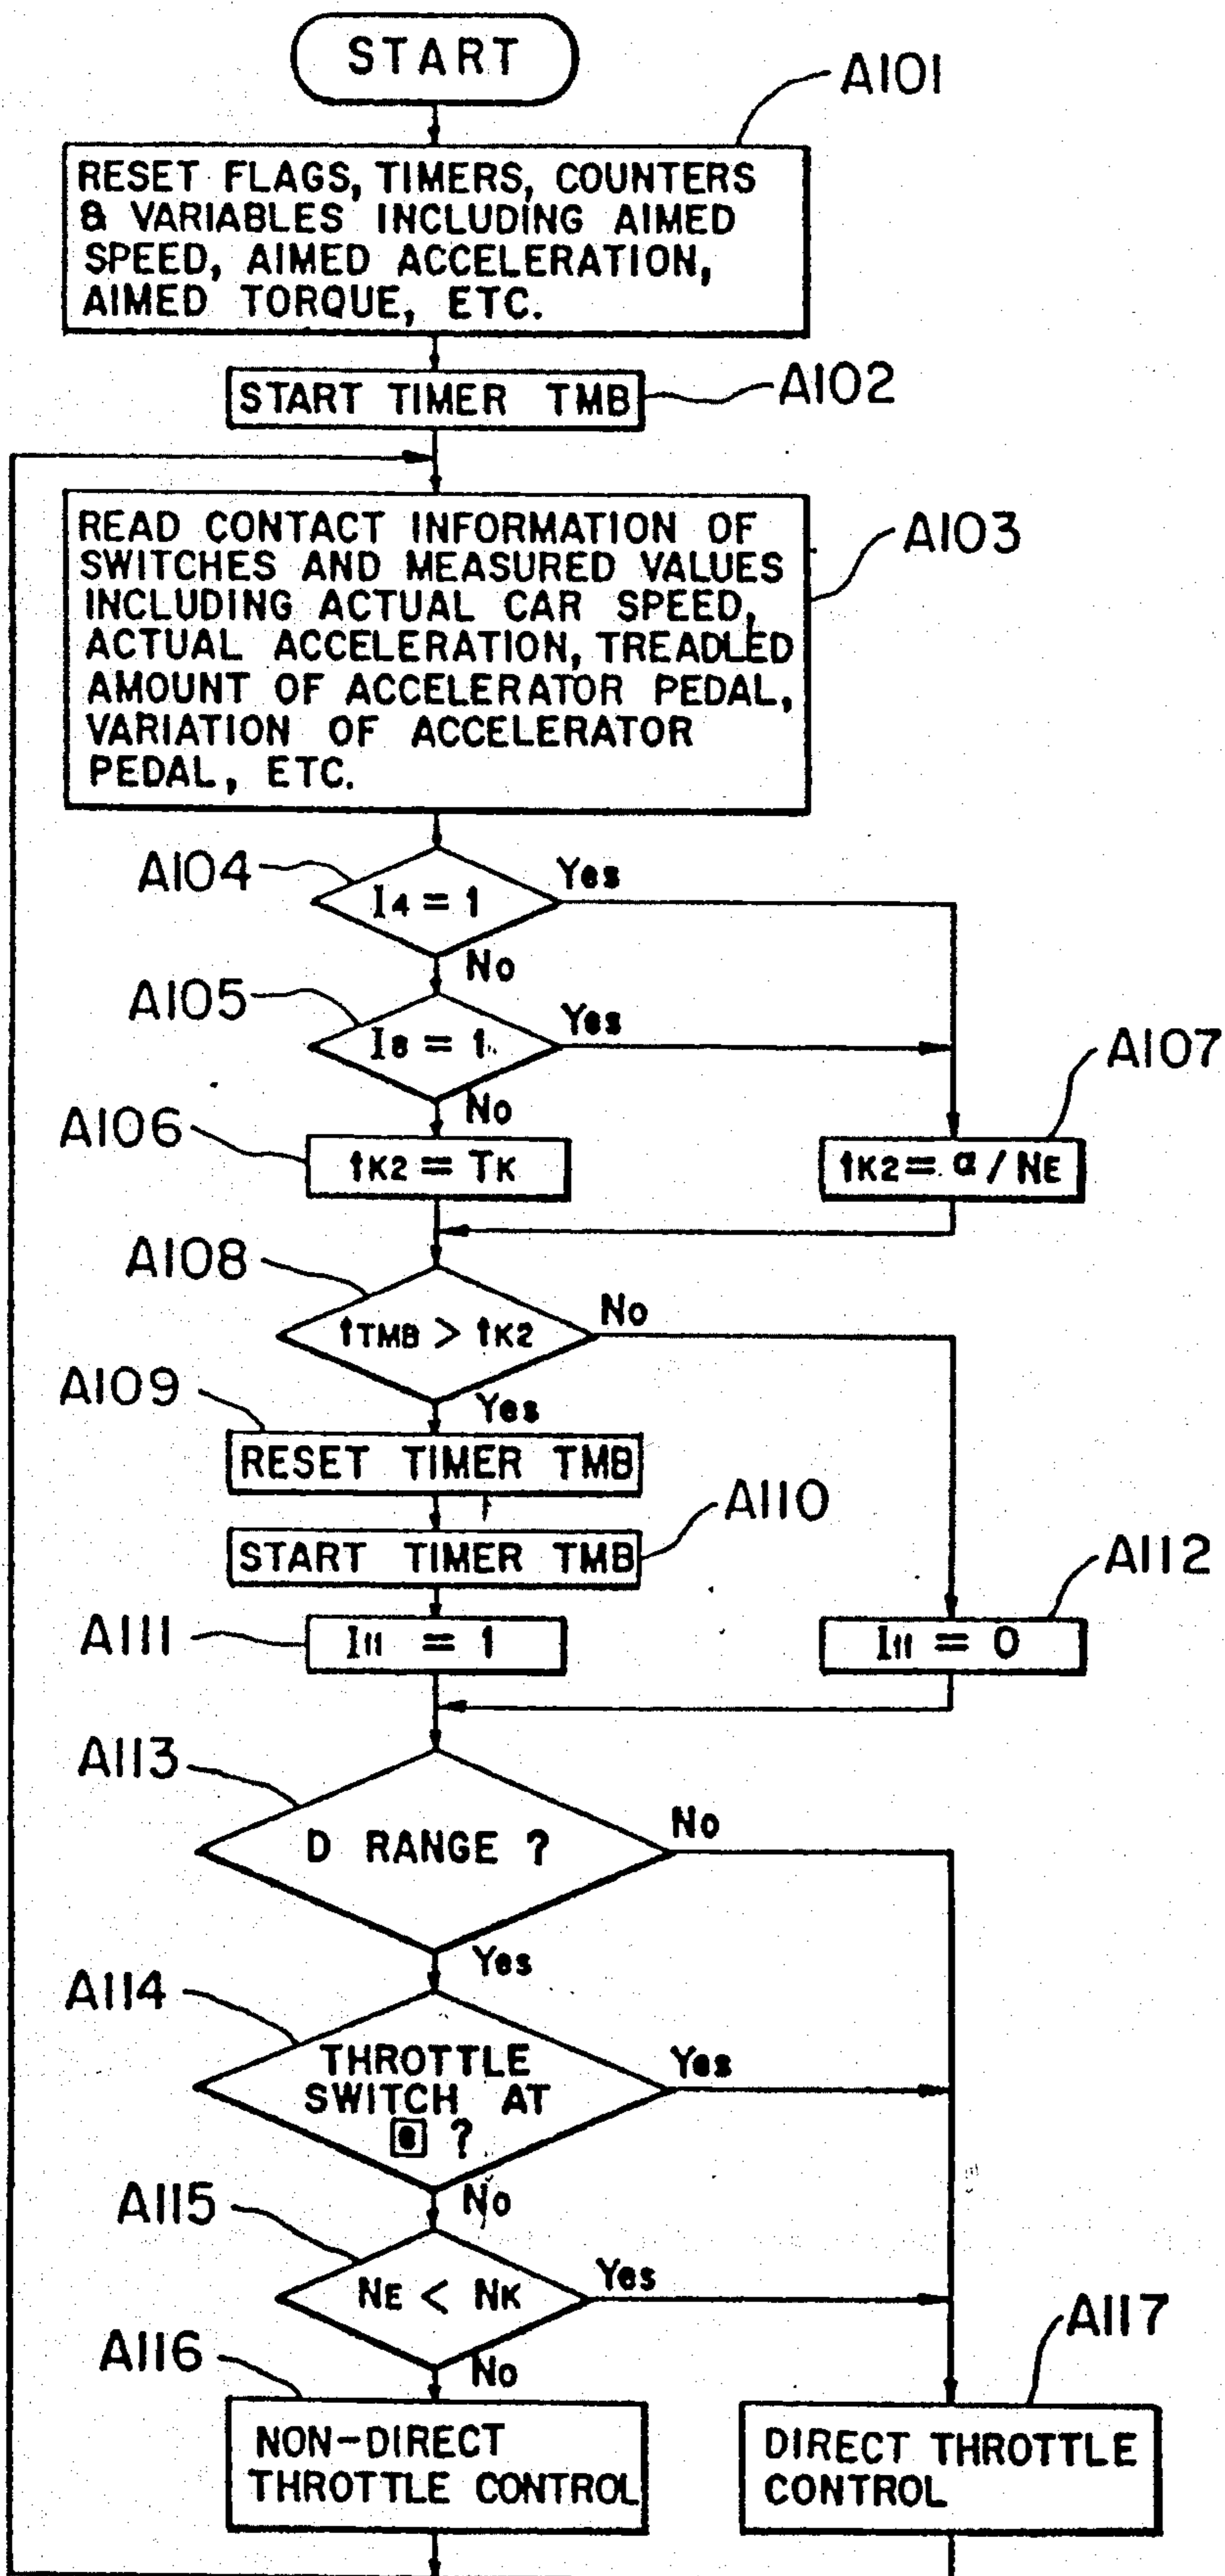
START

A101

RESET FLAGS, TIMERS, COUNTERS & VARIABLES INCLUDING AIMED SPEED, AIMED ACCELERATION, AIMED TORQUE, ETC.

START TIMER TMB

A102

READ CONTACT INFORMATION OF SWITCHES AND MEASURED VALUES INCLUDING ACTUAL CAR SPEED, ACTUAL ACCELERATION, TREADLED AMOUNT OF ACCELERATOR PEDAL, VARIATION OF ACCELERATOR PEDAL, ETC.

A103

A104

$I_4 = 1$

Yes

No

A105

$I_8 = 1$

Yes

No

A107

A106

$t_{K2} = T_K$

$t_{K2} = \alpha / N_E$

A108

$t_{TMB} > t_{K2}$

No

A109

Yes

RESET TIMER TMB

A110

START TIMER TMB

A112

A111

$I_{11} = 1$

$I_{11} = 0$

A113

D RANGE ?

No

Yes

A114

THROTTLE SWITCH AT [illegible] ?

Yes

A115

No

$N_E < N_K$

Yes

A117

A116

No

NON-DIRECT THROTTLE CONTROL

DIRECT THROTTLE CONTROL